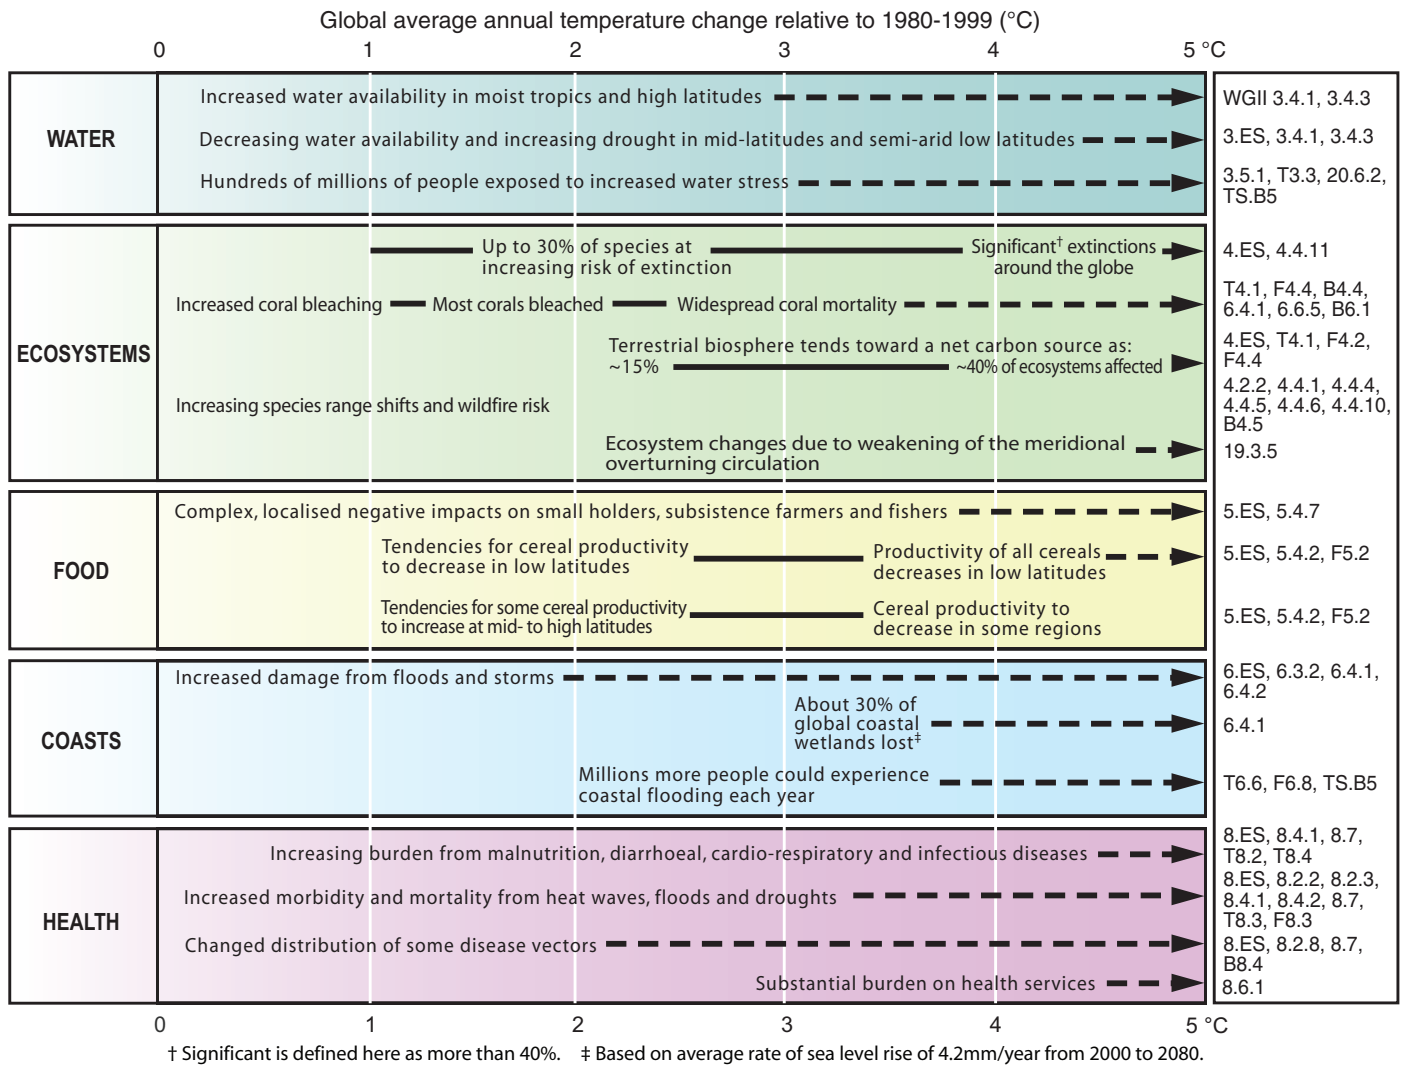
Global average annual temperature change relative to 1980-1999 (°C)

0 1 2 3 4 5 °C

| | | |
|---|---|---|
| WATER | Increased water availability in moist tropics and high latitudes | WGII 3.4.1, 3.4.3 |
| | Decreasing water availability and increasing drought in mid-latitudes and semi-arid low latitudes | 3.ES, 3.4.1, 3.4.3 |
| | Hundreds of millions of people exposed to increased water stress | 3.5.1, T3.3, 20.6.2, TS.B5 |
| ECOSYSTEMS | Up to 30% of species at increasing risk of extinction — Significant$^{\dagger}$ extinctions around the globe | 4.ES, 4.4.11 |
| | Increased coral bleaching — Most corals bleached — Widespread coral mortality | T4.1, F4.4, B4.4, 6.4.1, 6.6.5, B6.1 |
| | Terrestrial biosphere tends toward a net carbon source as: ~15% — ~40% of ecosystems affected | 4.ES, T4.1, F4.2, F4.4 |
| | Increasing species range shifts and wildfire risk | 4.2.2, 4.4.1, 4.4.4, 4.4.5, 4.4.6, 4.4.10, B4.5 |
| | Ecosystem changes due to weakening of the meridional overturning circulation | 19.3.5 |
| FOOD | Complex, localised negative impacts on small holders, subsistence farmers and fishers | 5.ES, 5.4.7 |
| | Tendencies for cereal productivity to decrease in low latitudes — Productivity of all cereals decreases in low latitudes | 5.ES, 5.4.2, F5.2 |
| | Tendencies for some cereal productivity to increase at mid- to high latitudes — Cereal productivity to decrease in some regions | 5.ES, 5.4.2, F5.2 |
| COASTS | Increased damage from floods and storms | 6.ES, 6.3.2, 6.4.1, 6.4.2 |
| | About 30% of global coastal wetlands lost$^{\ddagger}$ | 6.4.1 |
| | Millions more people could experience coastal flooding each year | T6.6, F6.8, TS.B5 |
| HEALTH | Increasing burden from malnutrition, diarrhoeal, cardio-respiratory and infectious diseases | 8.ES, 8.4.1, 8.7, T8.2, T8.4 |
| | Increased morbidity and mortality from heat waves, floods and droughts | 8.ES, 8.2.2, 8.2.3, 8.4.1, 8.4.2, 8.7, T8.3, F8.3 |
| | Changed distribution of some disease vectors | 8.ES, 8.2.8, 8.7, B8.4 |
| | Substantial burden on health services | 8.6.1 |

0 1 2 3 4 5 °C

† Significant is defined here as more than 40%. ‡ Based on average rate of sea level rise of 4.2mm/year from 2000 to 2080.